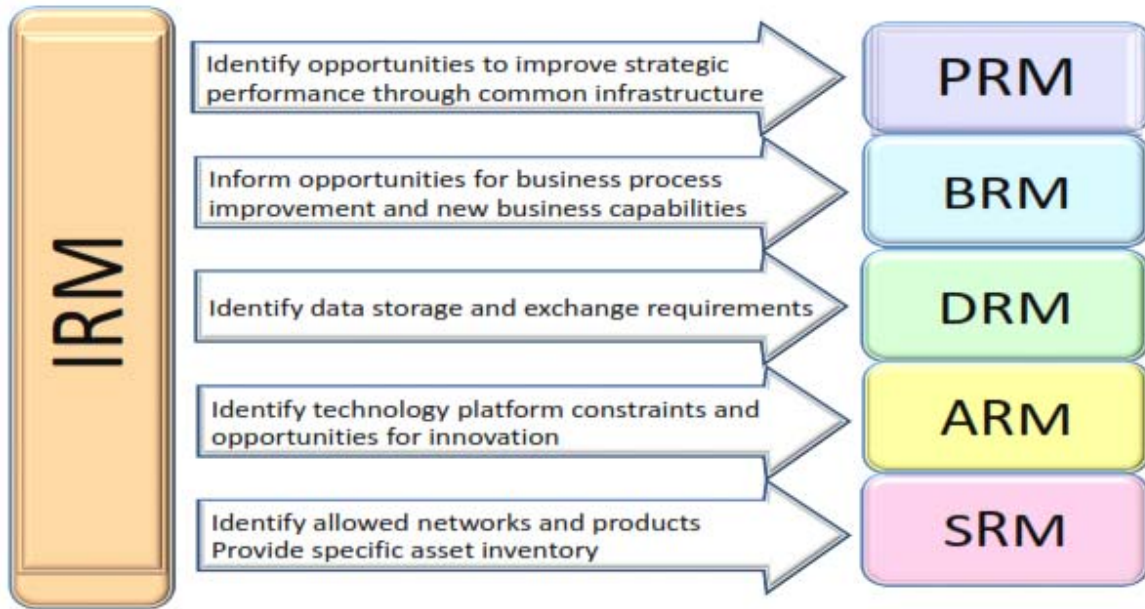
IRM

Identify opportunities to improve strategic performance through common infrastructure

PRM

Inform opportunities for business process improvement and new business capabilities

BRM

Identify data storage and exchange requirements

DRM

Identify technology platform constraints and opportunities for innovation

ARM

Identify allowed networks and products
Provide specific asset inventory

SRM